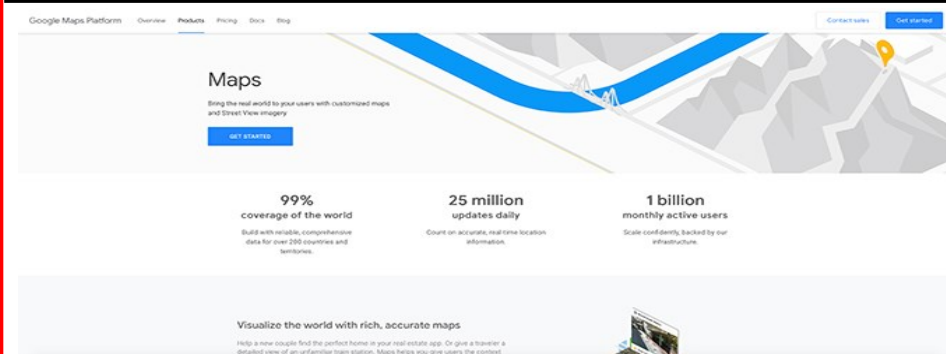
Google Maps Platform Overview Products Pricing Docs Blog

Contact sales Get started

Maps

Bring the real world to your users with customized maps and Street View imagery

GET STARTED

99%
coverage of the world
Build with reliable, comprehensive data for over 200 countries and territories.

25 million
updates daily
Count on accurate, real-time location information.

1 billion
monthly active users
Scale confidently, backed by our infrastructure.

Visualize the world with rich, accurate maps

Help a new couple find the perfect home in your real estate app. Or give a traveler a detailed view of an unfamiliar train station. Maps helps you give users the control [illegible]